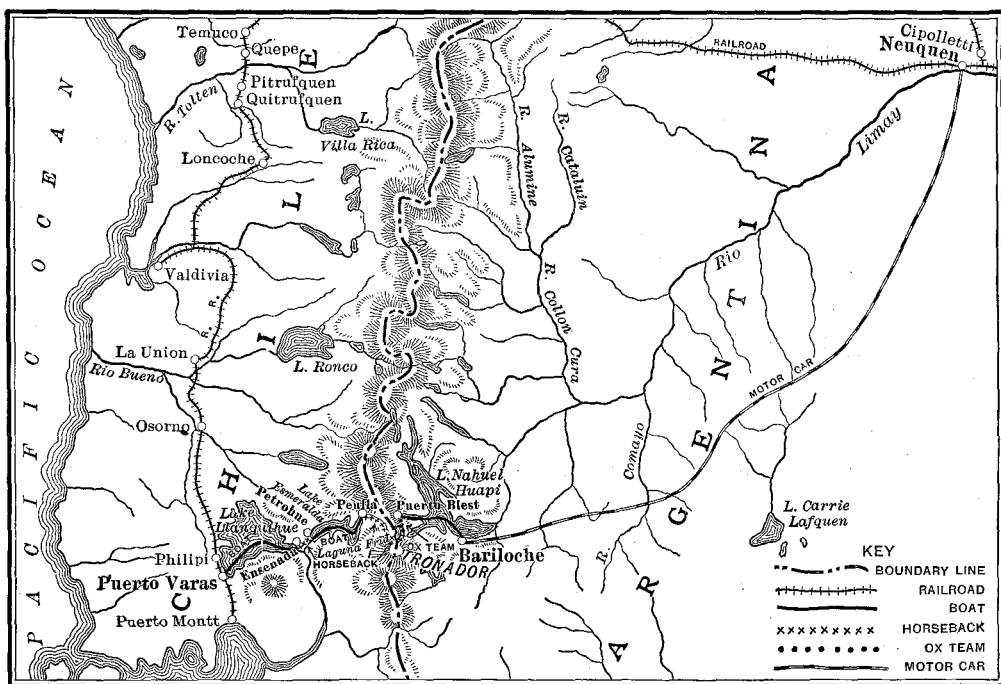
PACIFIC OCEAN

CHILE

ARGENTINA

Temuco
Quepe
Pitrufquen
Quitrufquen
R. Tolten
L. Villa Rica
Loncoche
Valdivia
R. R.
La Union
Rio Bueno
L. Ronco
Osorno
Lake Esmeralda
Petrohue
Peulla
Puerto Blest
L. Nahuel Huapi
Lake Llanquihue
BOAT
Laguna Frias
OX TEAM
HORSEBACK
TRONADOR
Ensenada
Philipi
Puerto Varas
Puerto Montt
Bariloche
R. Alumine
R. Catalun
R. Collon Cura
RAILROAD
Cipolletti
Neuquen
Limay
Rio
MOTOR CAR
Comayo
R.
L. Carrie Lafquen

KEY
BOUNDARY LINE
RAILROAD
BOAT
HORSEBACK
OX TEAM
MOTOR CAR